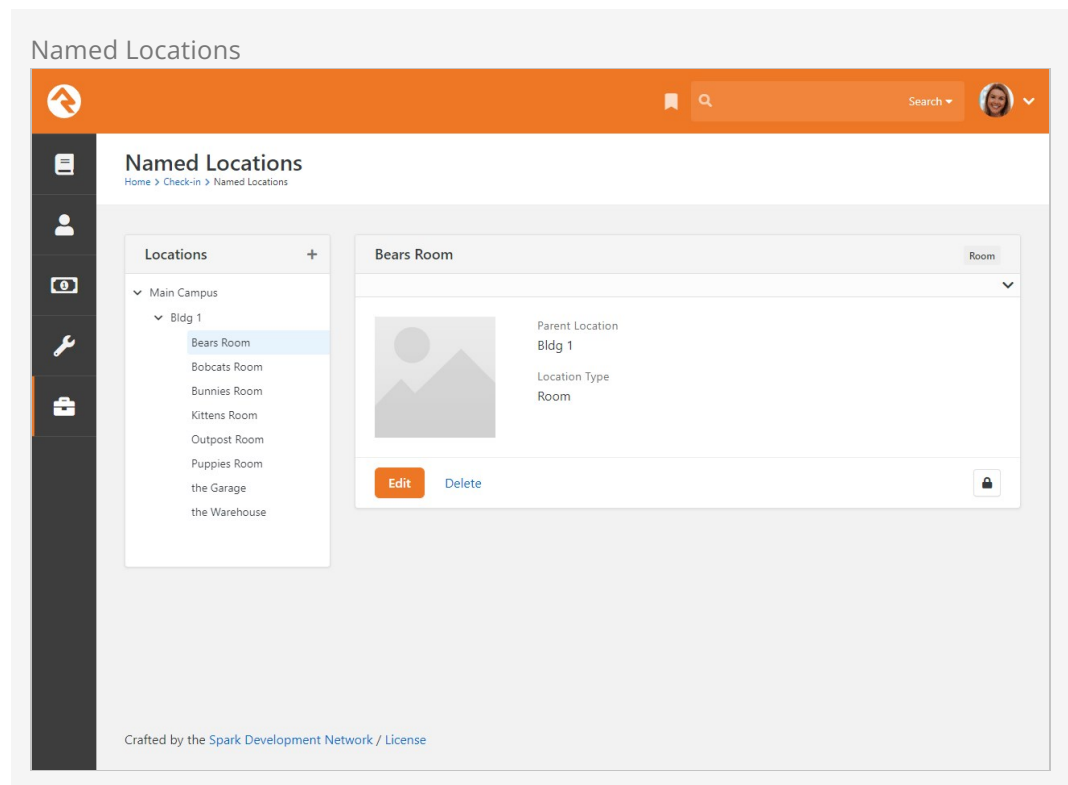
Named Locations

Search

Named Locations
Home > Check-in > Named Locations

Locations +

Main Campus
Bldg 1
Bears Room
Bobcats Room
Bunnies Room
Kittens Room
Outpost Room
Puppies Room
the Garage
the Warehouse

Bears Room
Room

Parent Location
Bldg 1

Location Type
Room

Edit Delete

Crafted by the Spark Development Network / License